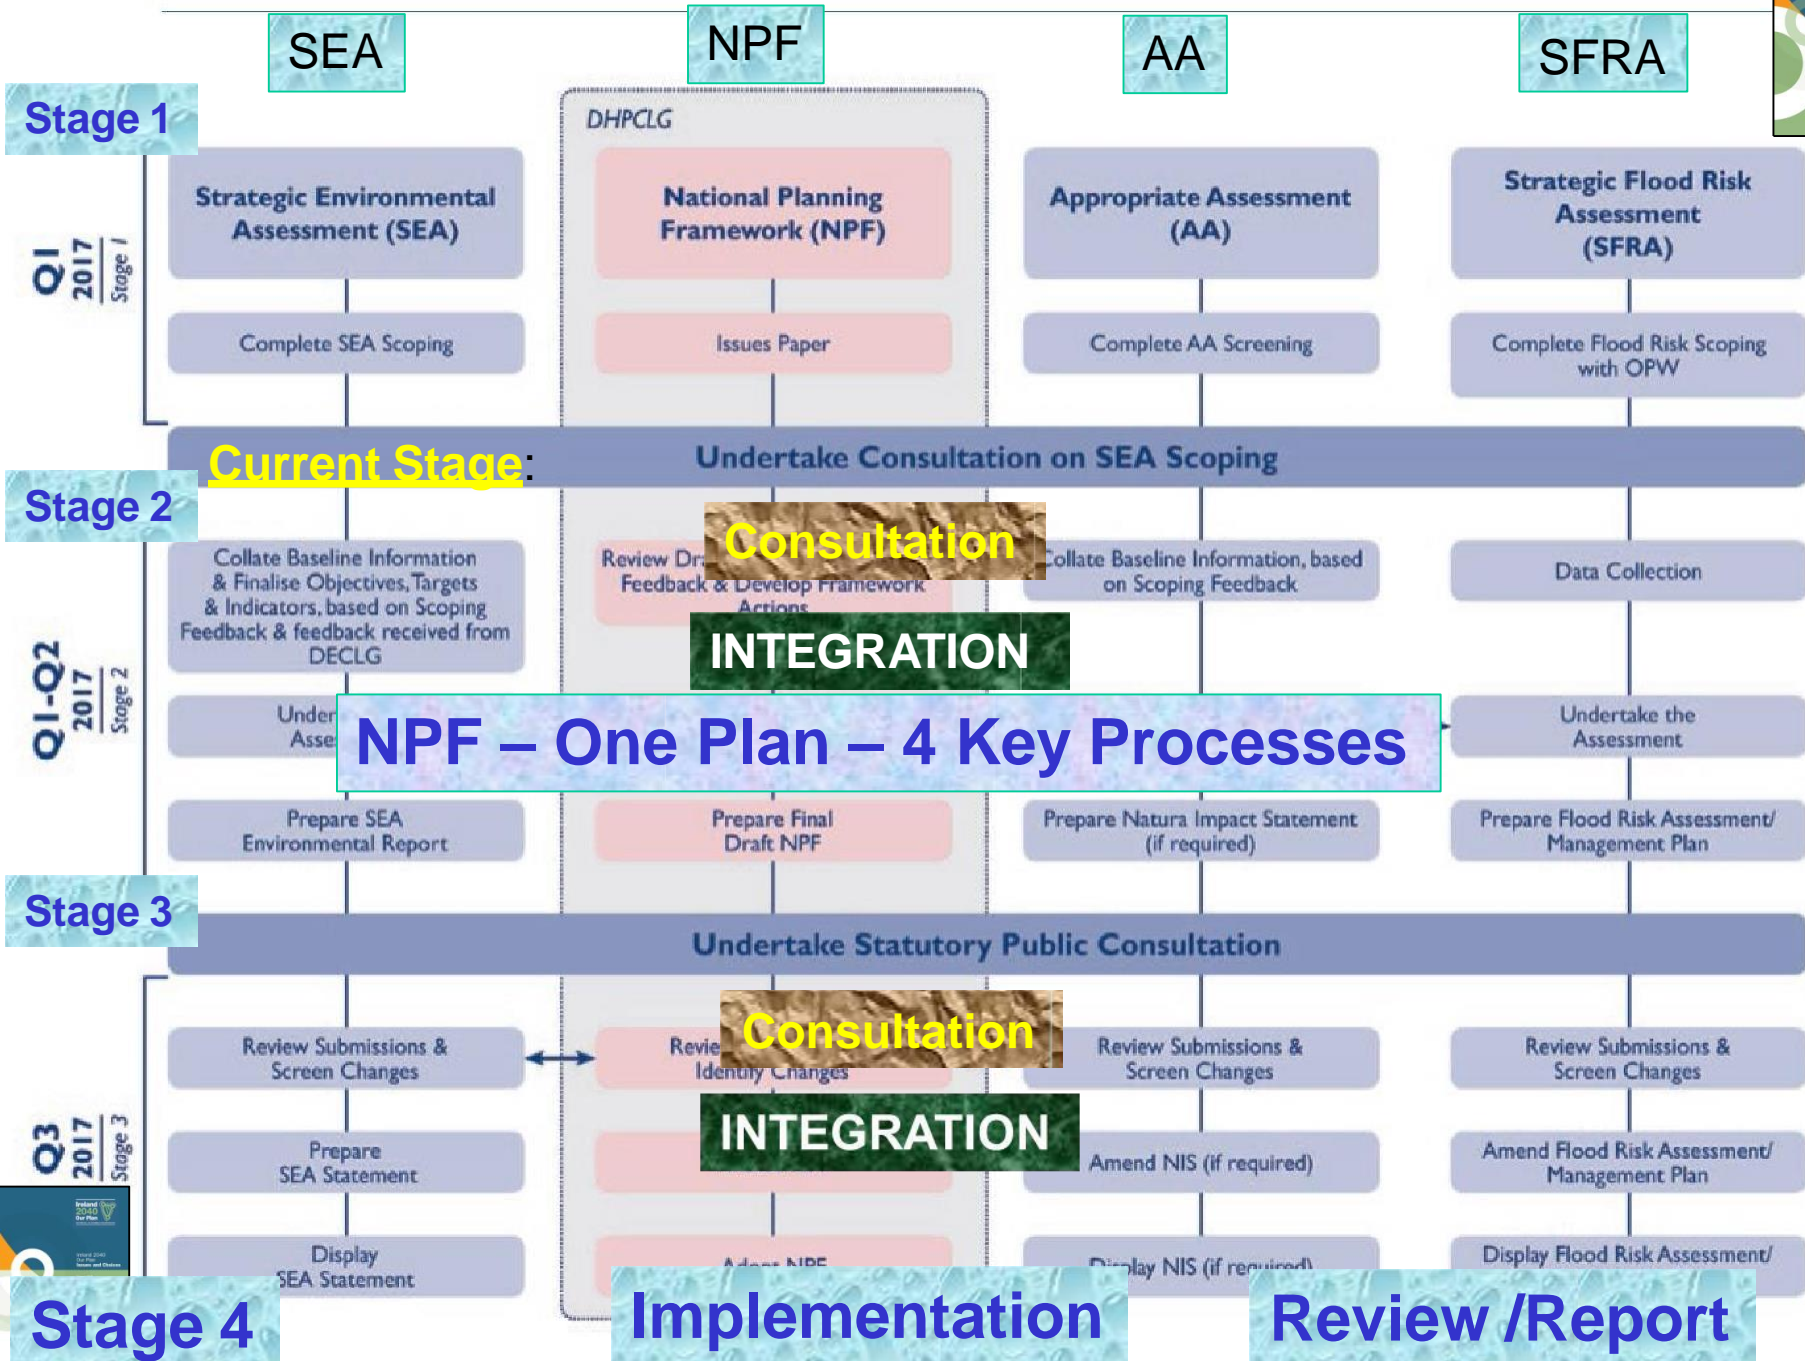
SEA

NPF

AA

SFRA

Stage 1

DHPCLG

Q1 2017 Stage 1

Strategic Environmental Assessment (SEA)

National Planning Framework (NPF)

Appropriate Assessment (AA)

Strategic Flood Risk Assessment (SFRA)

Complete SEA Scoping

Issues Paper

Complete AA Screening

Complete Flood Risk Scoping with OPW

Current Stage:

Undertake Consultation on SEA Scoping

Stage 2

Consultation

Q1-Q2 2017 Stage 2

Collate Baseline Information & Finalise Objectives, Targets & Indicators, based on Scoping Feedback & feedback received from DECLG

Review Dr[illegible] Feedback & Develop Framework Actions

Collate Baseline Information, based on Scoping Feedback

Data Collection

INTEGRATION

Under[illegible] Asse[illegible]

NPF – One Plan – 4 Key Processes

Undertake the Assessment

Prepare SEA Environmental Report

Prepare Final Draft NPF

Prepare Natura Impact Statement (if required)

Prepare Flood Risk Assessment/ Management Plan

Stage 3

Undertake Statutory Public Consultation

Consultation

Q3 2017 Stage 3

Review Submissions & Screen Changes

Revie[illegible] Identify Changes

Review Submissions & Screen Changes

Review Submissions & Screen Changes

INTEGRATION

Prepare SEA Statement

Amend NIS (if required)

Amend Flood Risk Assessment/ Management Plan

Display SEA Statement

Adopt NPF

Display NIS (if required)

Display Flood Risk Assessment/

Stage 4

Implementation

Review /Report